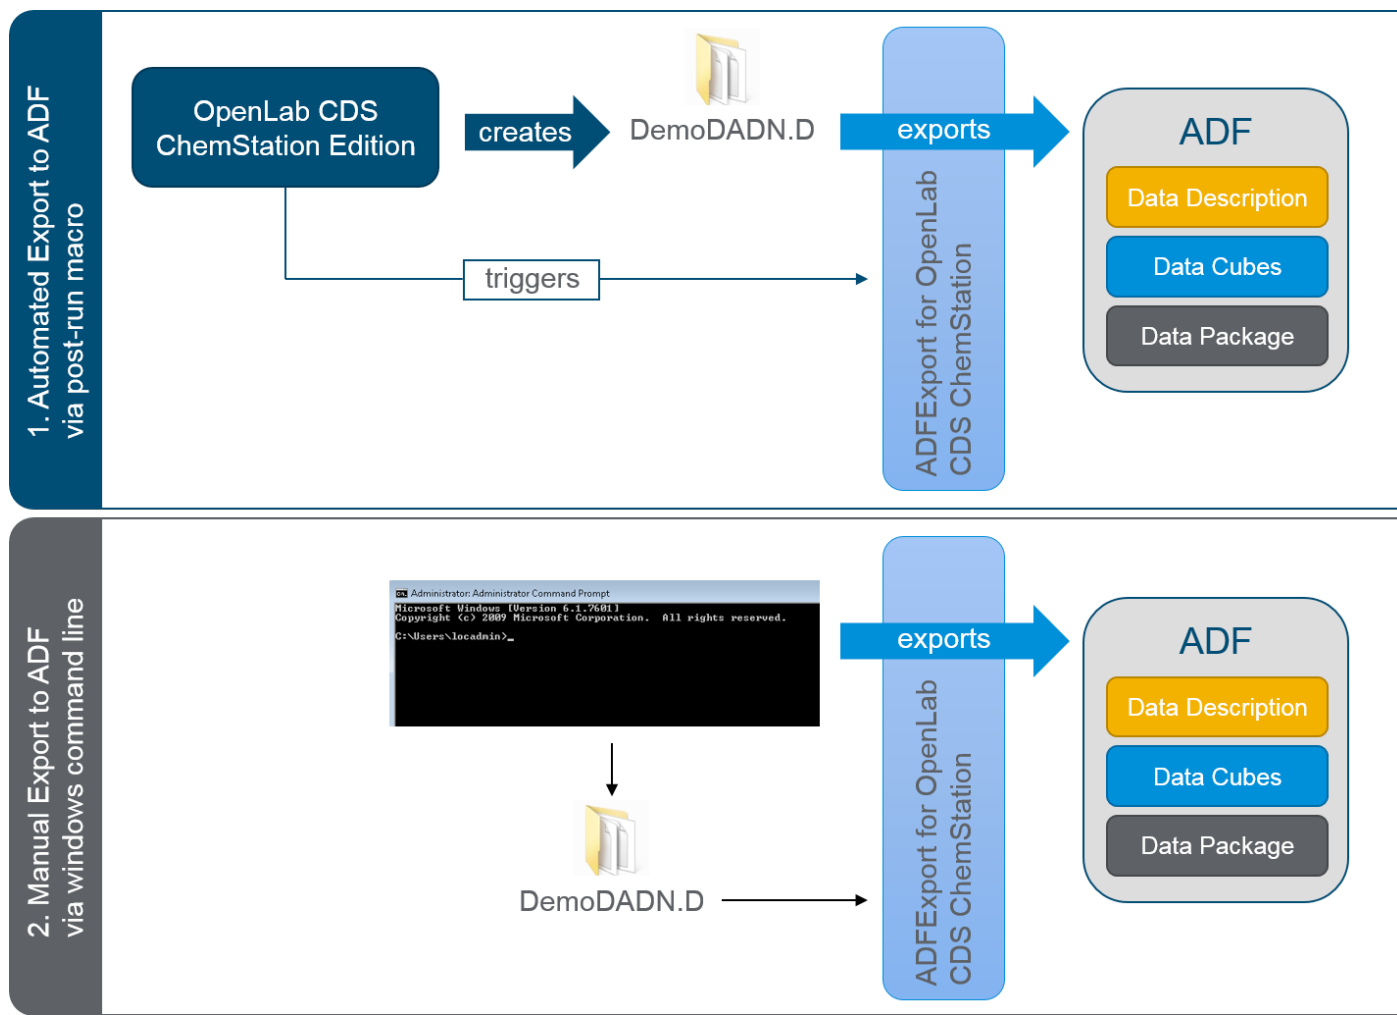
1. Automated Export to ADF via post-run macro

OpenLab CDS ChemStation Edition

creates

DemoDADN.D

exports

ADFExport for OpenLab CDS ChemStation

triggers

ADF

Data Description

Data Cubes

Data Package

2. Manual Export to ADF via windows command line

Administrator: Administrator Command Prompt
Microsoft Windows [Version 6.1.7601]
Copyright (c) 2009 Microsoft Corporation. All rights reserved.

C:\Users\locadmin>_

DemoDADN.D

exports

ADFExport for OpenLab CDS ChemStation

ADF

Data Description

Data Cubes

Data Package